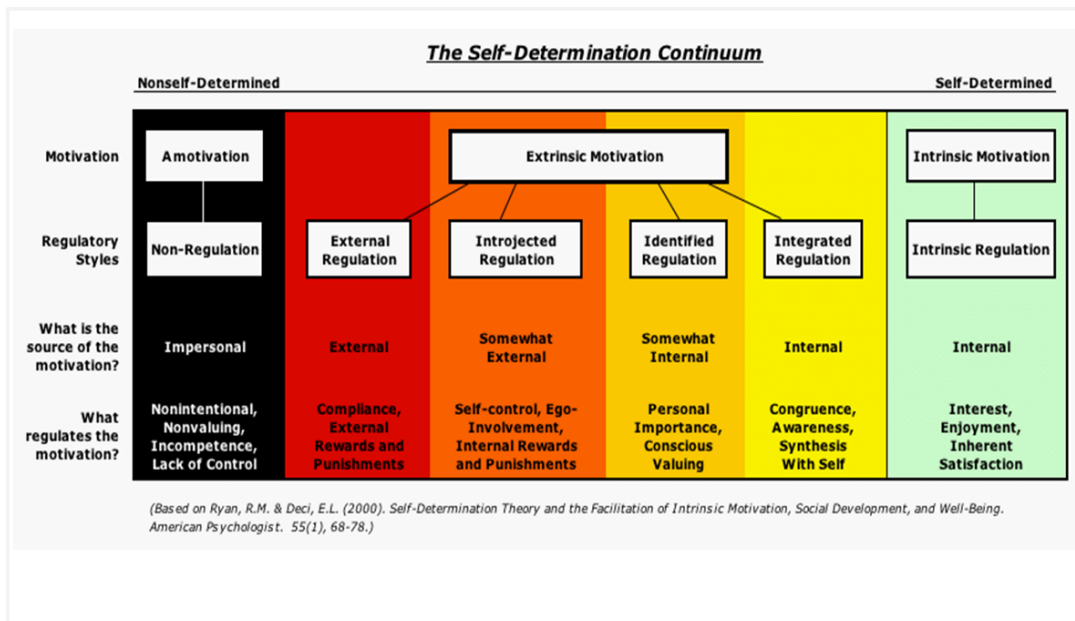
The Self-Determination Continuum

Nonself-Determined

Self-Determined

| | | | | | | |
|---|---|---|---|---|---|---|
| Motivation | Amotivation | Extrinsic Motivation | | | | Intrinsic Motivation |
| Regulatory Styles | Non-Regulation | External Regulation | Introjected Regulation | Identified Regulation | Integrated Regulation | Intrinsic Regulation |
| What is the source of the motivation? | Impersonal | External | Somewhat External | Somewhat Internal | Internal | Internal |
| What regulates the motivation? | Nonintentional, Nonvaluing, Incompetence, Lack of Control | Compliance, External Rewards and Punishments | Self-control, Ego-Involvement, Internal Rewards and Punishments | Personal Importance, Conscious Valuing | Congruence, Awareness, Synthesis With Self | Interest, Enjoyment, Inherent Satisfaction |

(Based on Ryan, R.M. & Deci, E.L. (2000). Self-Determination Theory and the Facilitation of Intrinsic Motivation, Social Development, and Well-Being. American Psychologist. 55(1), 68-78.)